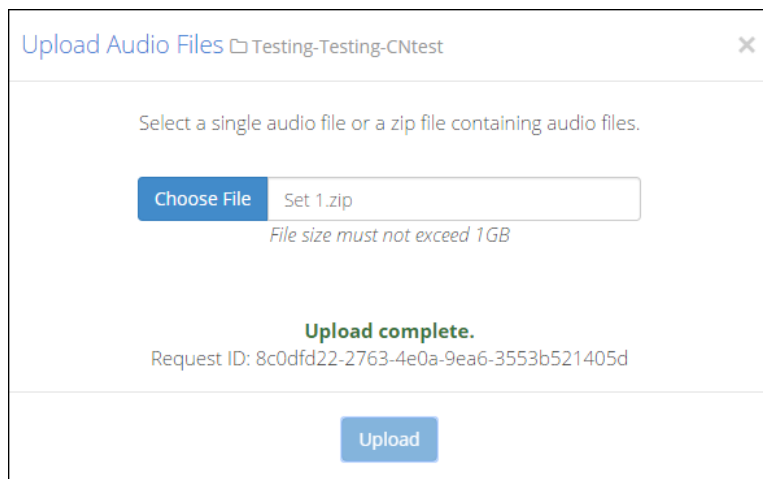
Upload Audio Files Testing-Testing-CNtest

×

Select a single audio file or a zip file containing audio files.

Choose File Set 1.zip

File size must not exceed 1GB

Upload complete.

Request ID: 8c0dfd22-2763-4e0a-9ea6-3553b521405d

Upload